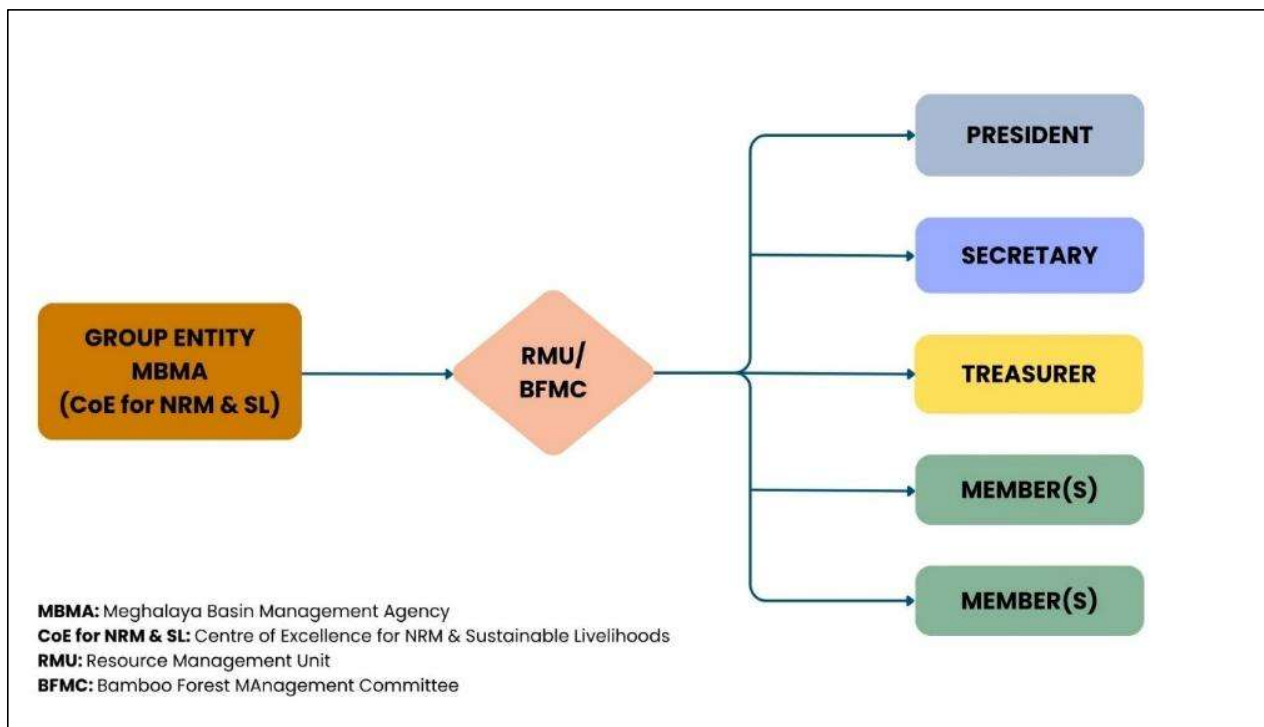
GROUP ENTITY
MBMA
(CoE for NRM & SL)

RMU/
BFMC

PRESIDENT

SECRETARY

TREASURER

MEMBER(S)

MEMBER(S)

**MBMA:** Meghalaya Basin Management Agency
**CoE for NRM & SL:** Centre of Excellence for NRM & Sustainable Livelihoods
**RMU:** Resource Management Unit
**BFMC:** Bamboo Forest MAnagement Committee